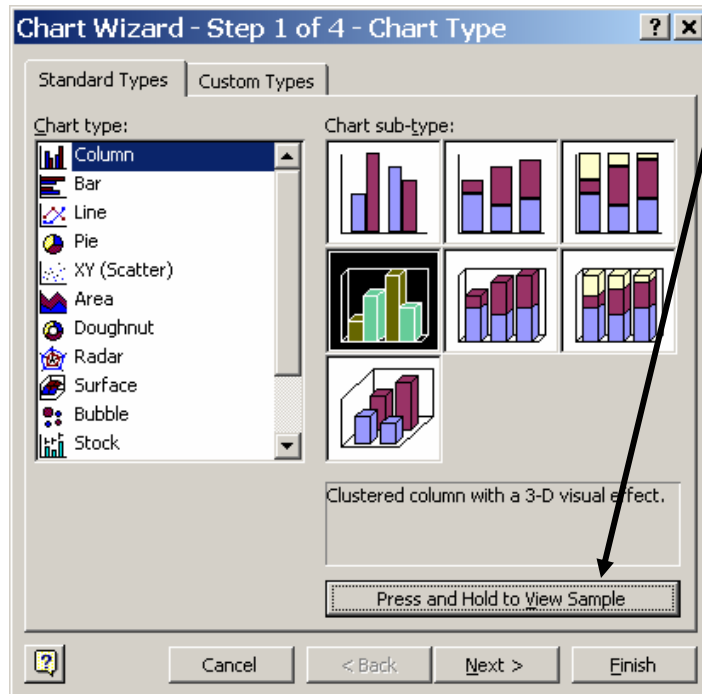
Chart Wizard - Step 1 of 4 - Chart Type

?

Standard Types

Custom Types

Chart type:

Column

Bar

Line

Pie

XY (Scatter)

Area

Doughnut

Radar

Surface

Bubble

Stock

Chart sub-type:

Clustered column with a 3-D visual effect.

Press and Hold to View Sample

Cancel

< Back

Next >

Finish